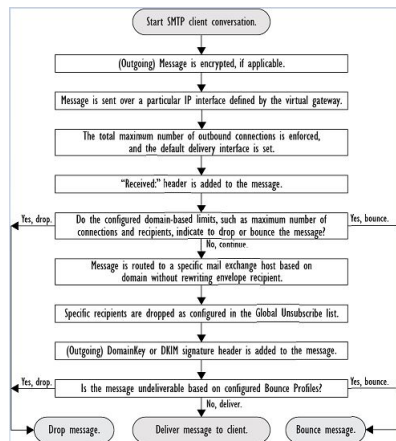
Start SMTP client conversation.

(Outgoing) Message is encrypted, if applicable.

Message is sent over a particular IP interface defined by the virtual gateway.

The total maximum number of outbound connections is enforced, and the default delivery interface is set.

"Received:" header is added to the message.

Yes, drop.

Do the configured domain-based limits, such as maximum number of connections and recipients, indicate to drop or bounce the message?

Yes, bounce.

No, continue.

Message is routed to a specific mail exchange host based on domain without rewriting envelope recipient.

Specific recipients are dropped as configured in the Global Unsubscribe list.

(Outgoing) DomainKey or DKIM signature header is added to the message.

Yes, drop.

Is the message undeliverable based on configured Bounce Profiles?

Yes, bounce.

No, deliver.

Drop message.

Deliver message to client.

Bounce message.